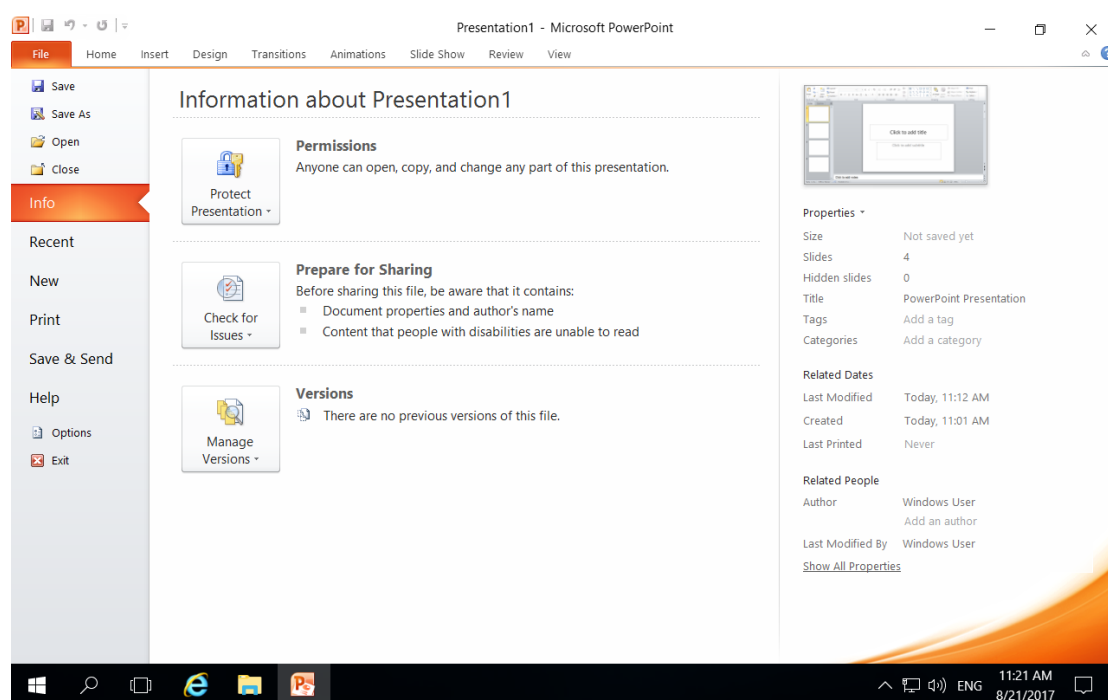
Presentation1 - Microsoft PowerPoint

File Home Insert Design Transitions Animations Slide Show Review View

Save
Save As
Open
Close
Info
Recent
New
Print
Save & Send
Help
Options
Exit

Information about Presentation1

Protect Presentation

Permissions
Anyone can open, copy, and change any part of this presentation.

Check for Issues

Prepare for Sharing
Before sharing this file, be aware that it contains:
Document properties and author's name
Content that people with disabilities are unable to read

Manage Versions

Versions
There are no previous versions of this file.

Click to add title

Properties

| | |
|---|---|
| Size | Not saved yet |
| Slides | 4 |
| Hidden slides | 0 |
| Title | PowerPoint Presentation |
| Tags | Add a tag |
| Categories | Add a category |

Related Dates

| | |
|---|---|
| Last Modified | Today, 11:12 AM |
| Created | Today, 11:01 AM |
| Last Printed | Never |

Related People

| | |
|---|---|
| Author | Windows User |
| | Add an author |
| Last Modified By | Windows User |

Show All Properties

ENG 11:21 AM 8/21/2017